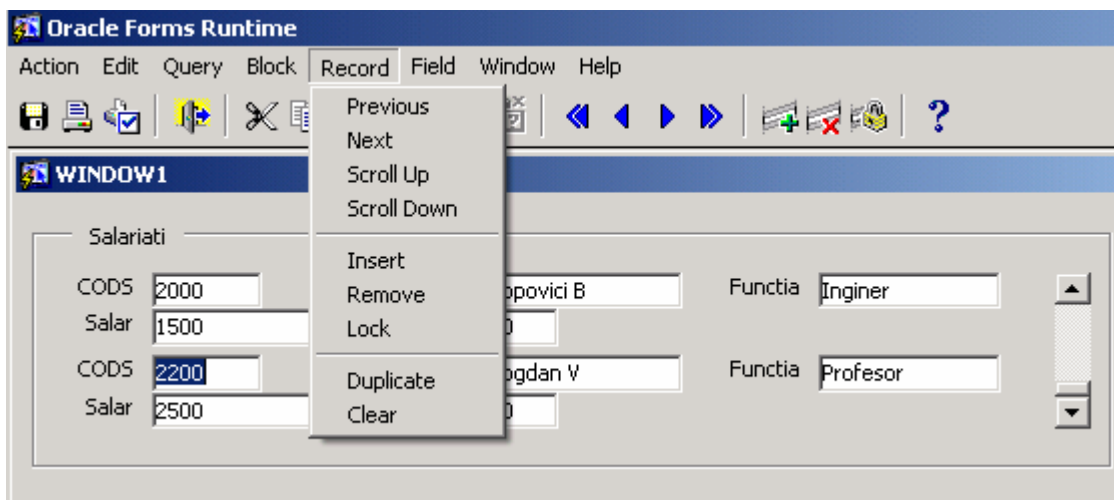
Oracle Forms Runtime

Action Edit Query Block Record Field Window Help

WINDOW1

Previous
Next
Scroll Up
Scroll Down
Insert
Remove
Lock
Duplicate
Clear

Salariati

CODS 2000 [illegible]opovici B Functia Inginer
Salar 1500 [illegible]0

CODS 2200 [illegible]ogdan V Functia Profesor
Salar 2500 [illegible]0